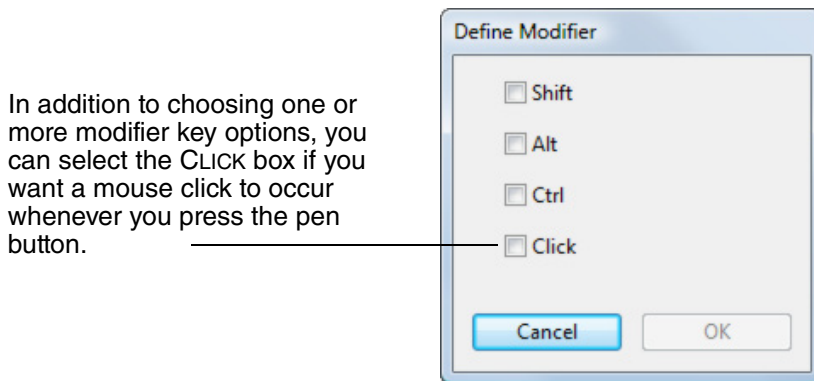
In addition to choosing one or more modifier key options, you can select the CLICK box if you want a mouse click to occur whenever you press the pen button.

Define Modifier

Shift

Alt

Ctrl

Click

Cancel

OK